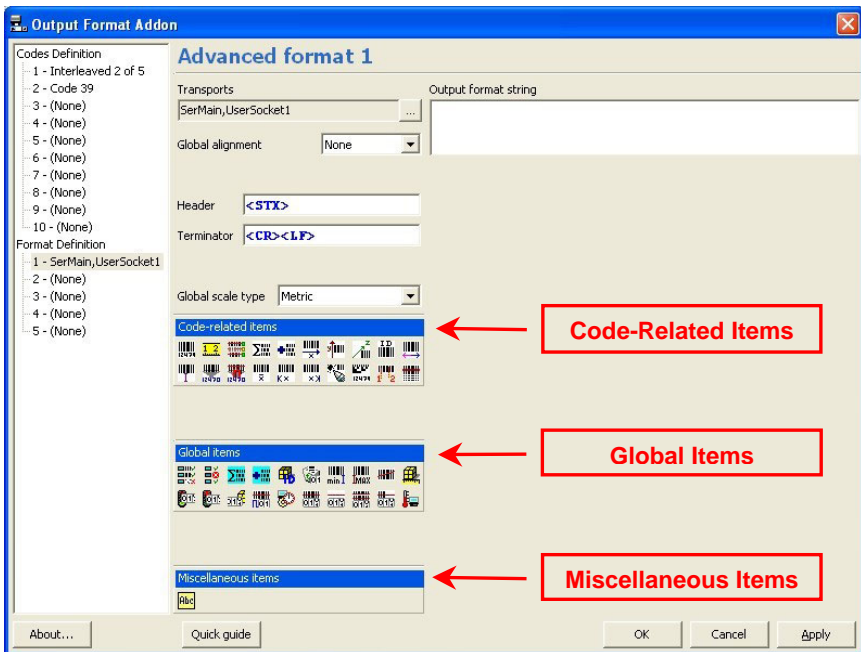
Output Format Addon

Codes Definition
1 - Interleaved 2 of 5
2 - Code 39
3 - (None)
4 - (None)
5 - (None)
6 - (None)
7 - (None)
8 - (None)
9 - (None)
10 - (None)
Format Definition
1 - SerMain,UserSocket1
2 - (None)
3 - (None)
4 - (None)
5 - (None)

Advanced format 1

Transports
SerMain,UserSocket1
...
Output format string

Global alignment
None

Header
<STX>

Terminator
<CR><LF>

Global scale type
Metric

Code-related items

Code-Related Items

Global items

Global Items

Miscellaneous items

Miscellaneous Items

About...
Quick guide
OK
Cancel
Apply